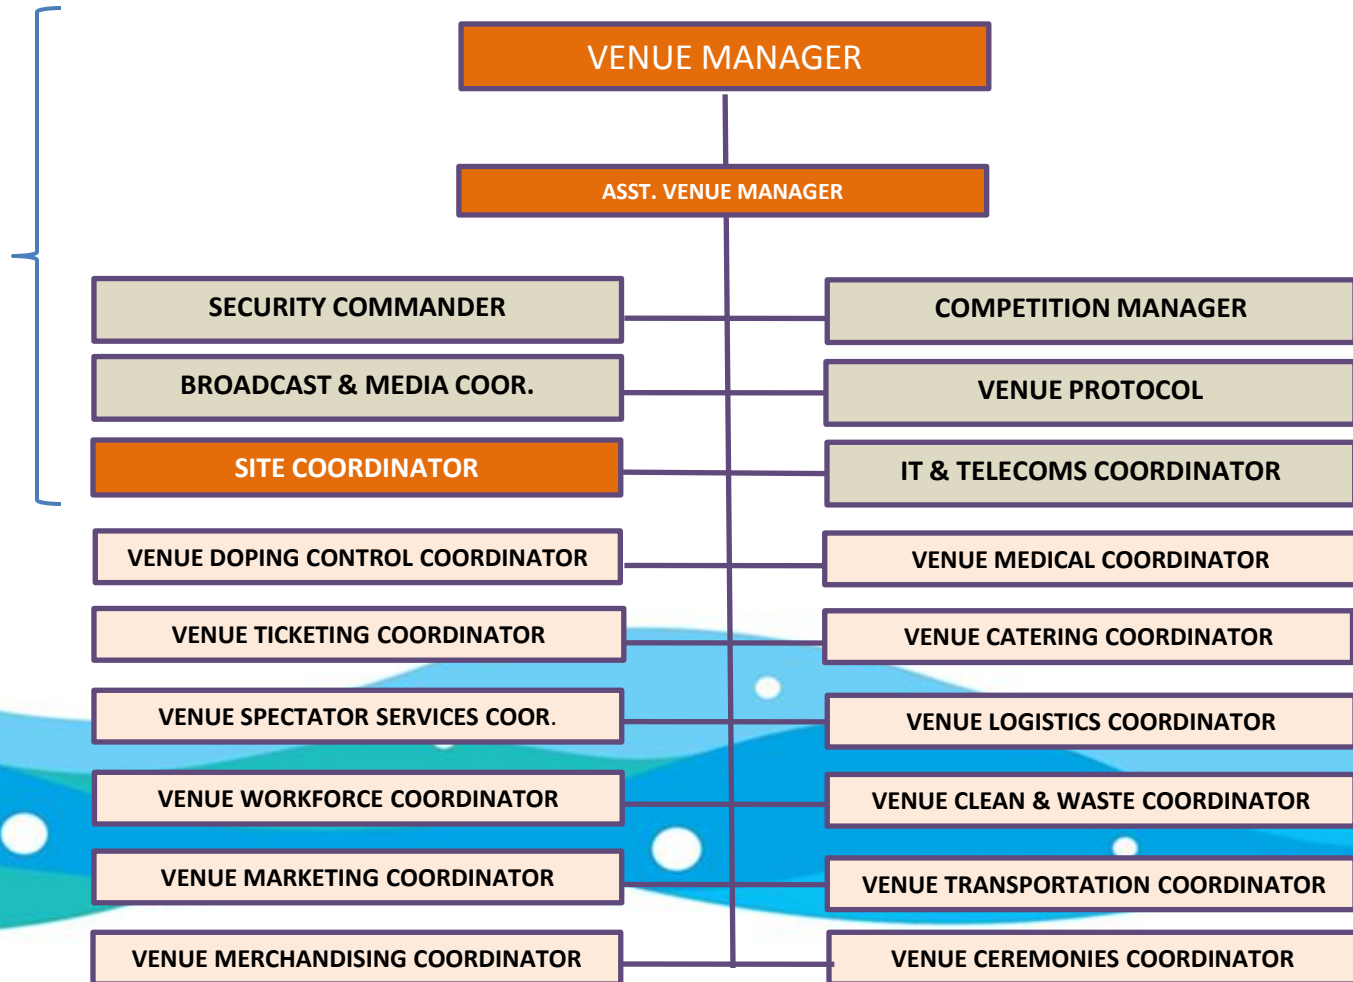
VENUE MANAGER

ASST. VENUE MANAGER

SECURITY COMMANDER

COMPETITION MANAGER

BROADCAST & MEDIA COOR.

VENUE PROTOCOL

SITE COORDINATOR

IT & TELECOMS COORDINATOR

VENUE DOPING CONTROL COORDINATOR

VENUE MEDICAL COORDINATOR

VENUE TICKETING COORDINATOR

VENUE CATERING COORDINATOR

VENUE SPECTATOR SERVICES COOR.

VENUE LOGISTICS COORDINATOR

VENUE WORKFORCE COORDINATOR

VENUE CLEAN & WASTE COORDINATOR

VENUE MARKETING COORDINATOR

VENUE TRANSPORTATION COORDINATOR

VENUE MERCHANDISING COORDINATOR

VENUE CEREMONIES COORDINATOR